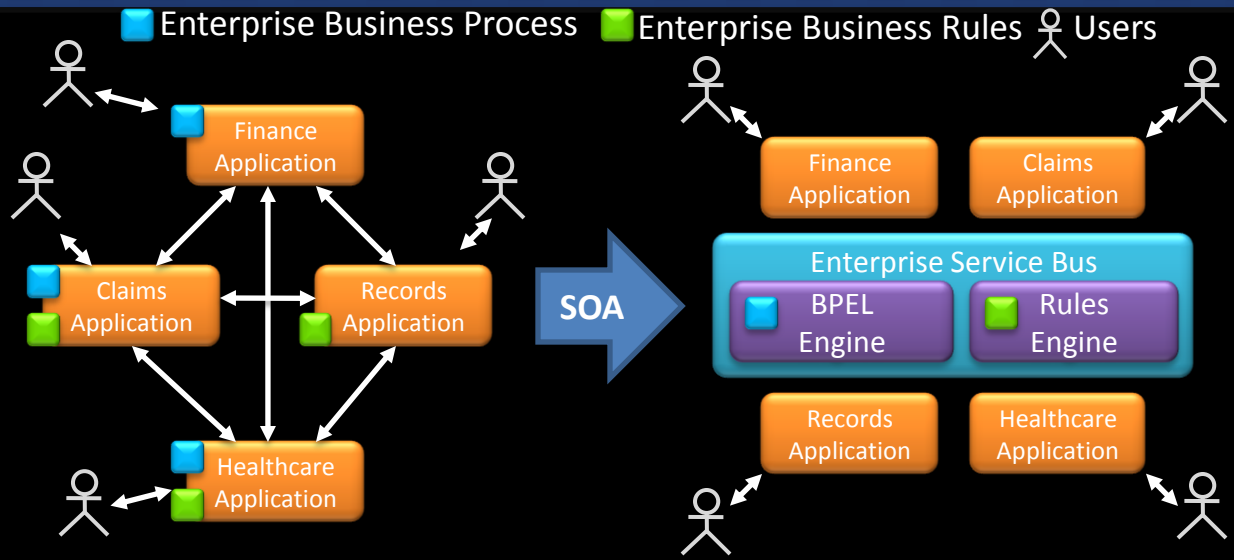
Enterprise Business Process Enterprise Business Rules Users

Finance Application

Claims Application

Records Application

Healthcare Application

SOA

Finance Application

Claims Application

Enterprise Service Bus

BPEL Engine

Rules Engine

Records Application

Healthcare Application